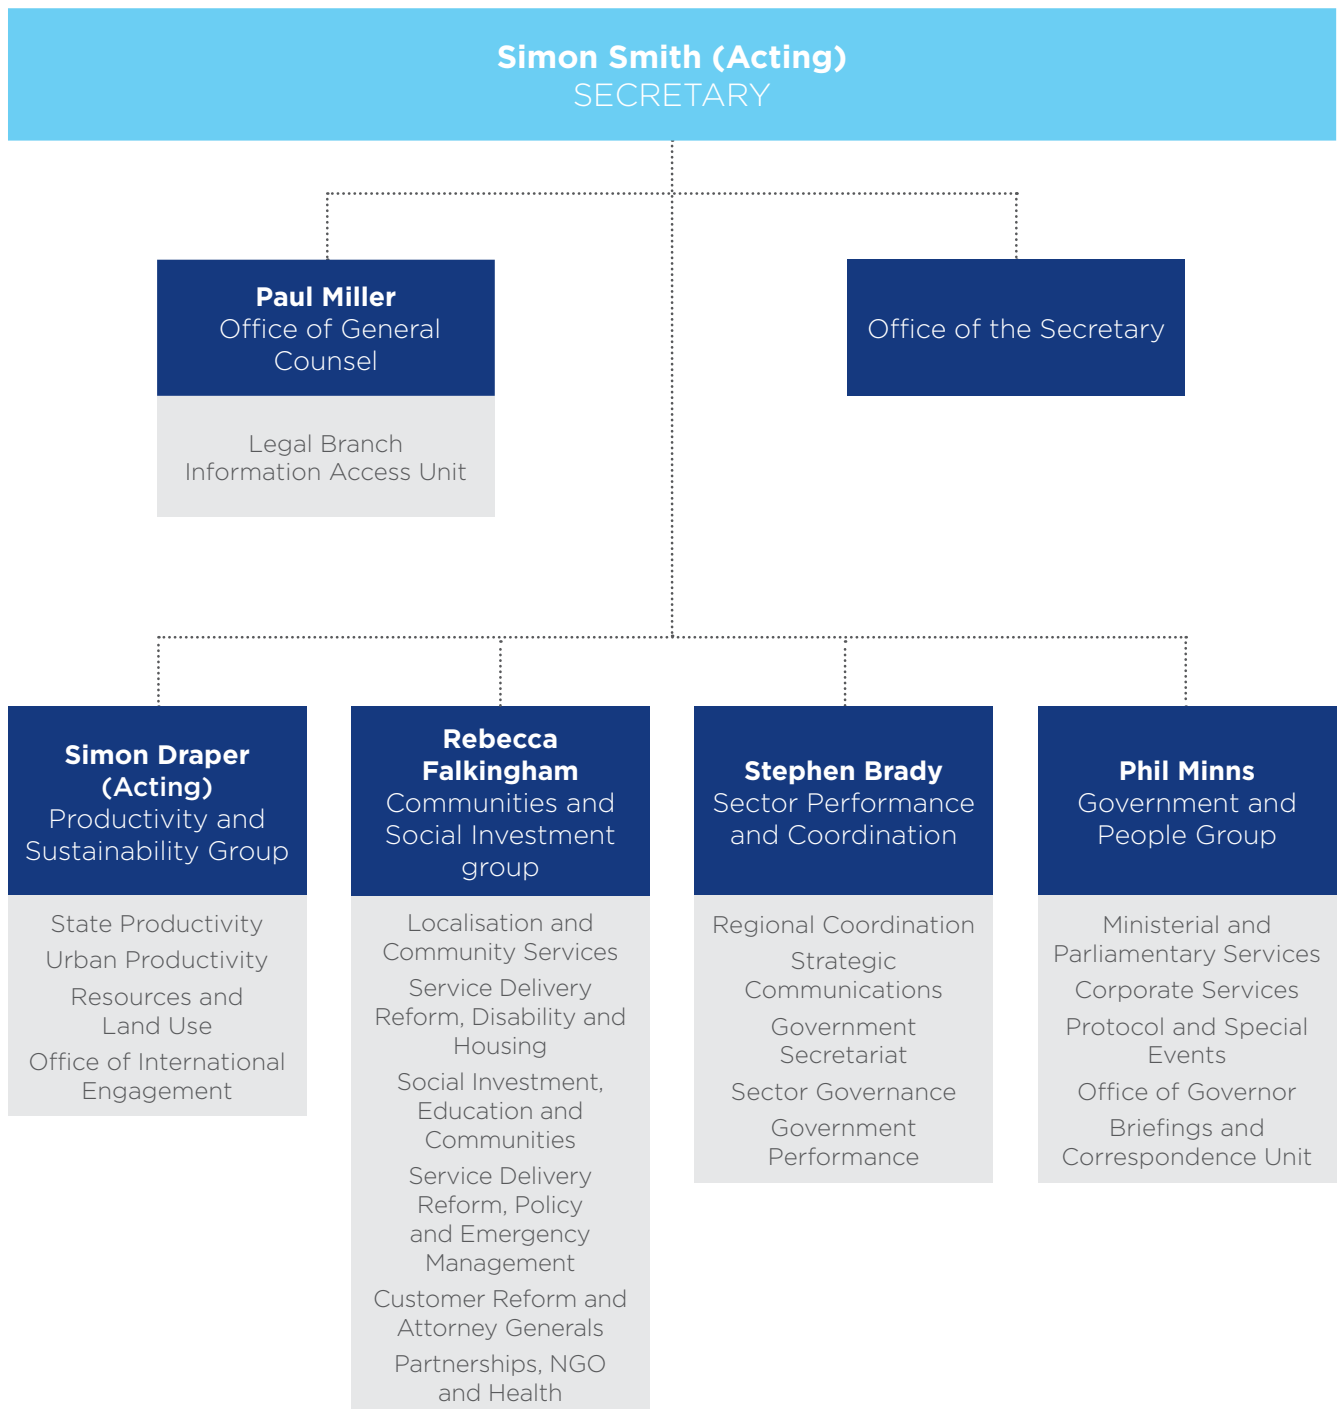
**Simon Smith (Acting)**
SECRETARY

**Paul Miller**
Office of General Counsel

Legal Branch
Information Access Unit

Office of the Secretary

**Simon Draper (Acting)**
Productivity and Sustainability Group

State Productivity
Urban Productivity
Resources and Land Use
Office of International Engagement

**Rebecca Falkingham**
Communities and Social Investment group

Localisation and Community Services
Service Delivery Reform, Disability and Housing
Social Investment, Education and Communities
Service Delivery Reform, Policy and Emergency Management
Customer Reform and Attorney Generals
Partnerships, NGO and Health

**Stephen Brady**
Sector Performance and Coordination

Regional Coordination
Strategic Communications
Government Secretariat
Sector Governance
Government Performance

**Phil Minns**
Government and People Group

Ministerial and Parliamentary Services
Corporate Services
Protocol and Special Events
Office of Governor
Briefings and Correspondence Unit